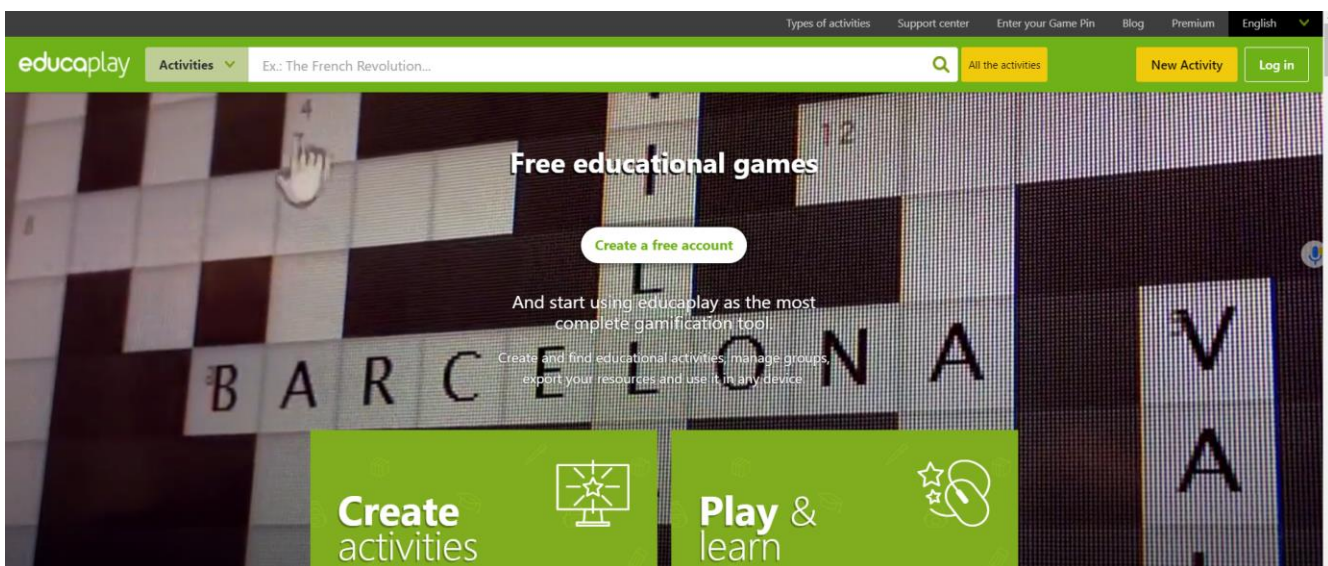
Types of activities Support center Enter your Game Pin Blog Premium English

educaplay Activities Ex.: The French Revolution... All the activities New Activity Log in

Free educational games

Create a free account

And start using educaplay as the most complete gamification tool.

Create and find educational activities, manage groups, export your resources and use it in any device.

BARCELONA

VA

Create activities

Play & learn